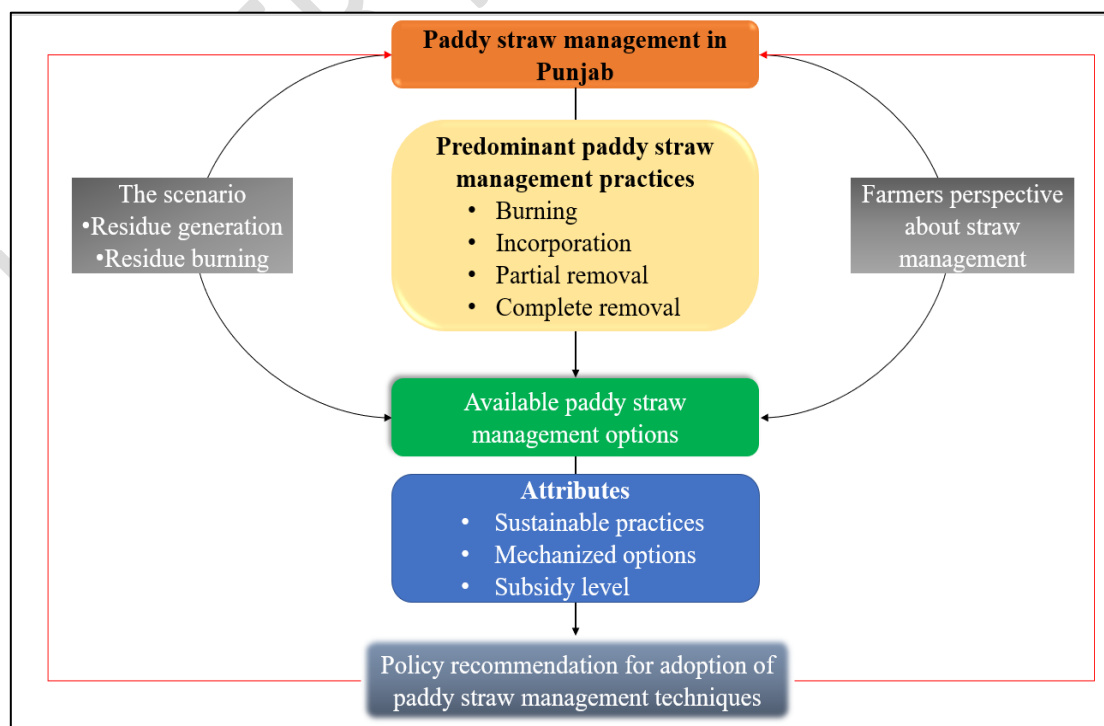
Paddy straw management in Punjab

The scenario
•Residue generation
•Residue burning

Predominant paddy straw management practices
• Burning
• Incorporation
• Partial removal
• Complete removal

Farmers perspective about straw management

Available paddy straw management options

Attributes
• Sustainable practices
• Mechanized options
• Subsidy level

Policy recommendation for adoption of paddy straw management techniques